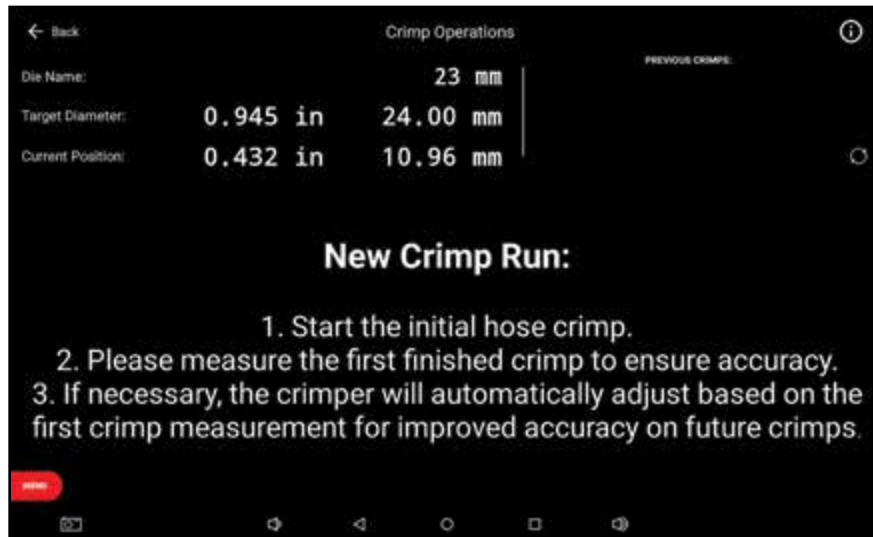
← Back

Crimp Operations

Die Name: 23 mm

Target Diameter: 0.945 in 24.00 mm

Current Position: 0.432 in 10.96 mm

PREVIOUS CRIMPS:

New Crimp Run:

1. Start the initial hose crimp.
2. Please measure the first finished crimp to ensure accuracy.
3. If necessary, the crimper will automatically adjust based on the first crimp measurement for improved accuracy on future crimps.

MENU